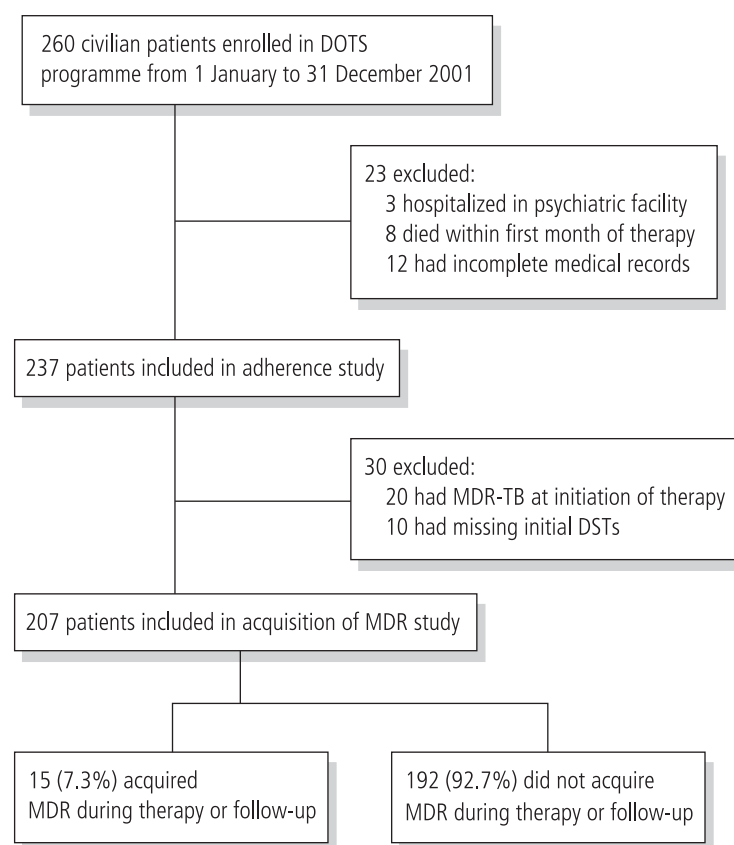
260 civilian patients enrolled in DOTS programme from 1 January to 31 December 2001

23 excluded:
3 hospitalized in psychiatric facility
8 died within first month of therapy
12 had incomplete medical records

237 patients included in adherence study

30 excluded:
20 had MDR-TB at initiation of therapy
10 had missing initial DSTs

207 patients included in acquisition of MDR study

15 (7.3%) acquired MDR during therapy or follow-up

192 (92.7%) did not acquire MDR during therapy or follow-up